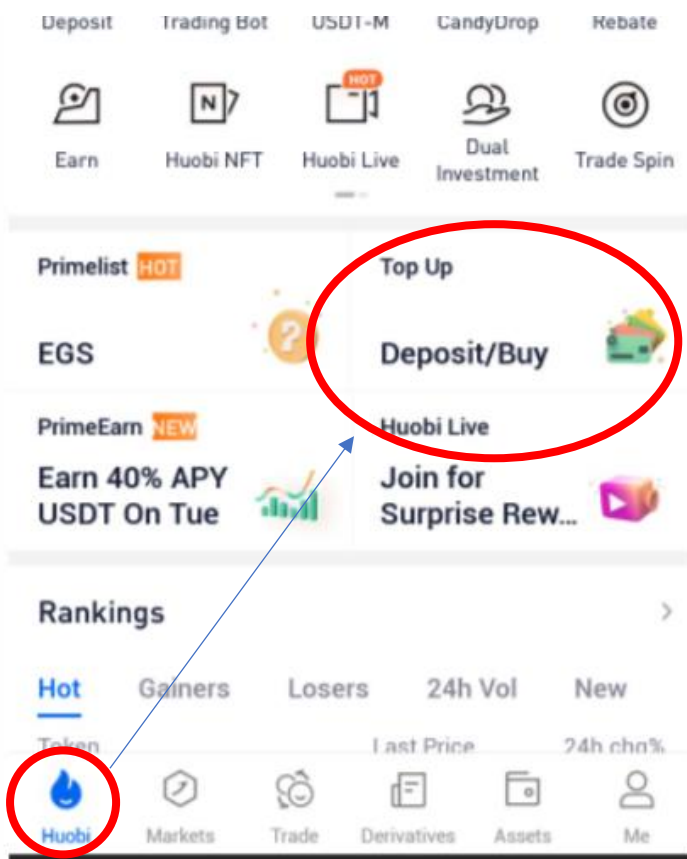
Deposit Trading Bot USDT-M CandyDrop Rebate

Earn Huobi NFT HOT Huobi Live Dual Investment Trade Spin

Primelist HOT
EGS

Top Up
Deposit/Buy

PrimeEarn NEW
Earn 40% APY USDT On Tue

Huobi Live
Join for Surprise Rew...

Rankings

Hot Gainers Losers 24h Vol New

Token Last Price 24h chg%

Huobi Markets Trade Derivatives Assets Me